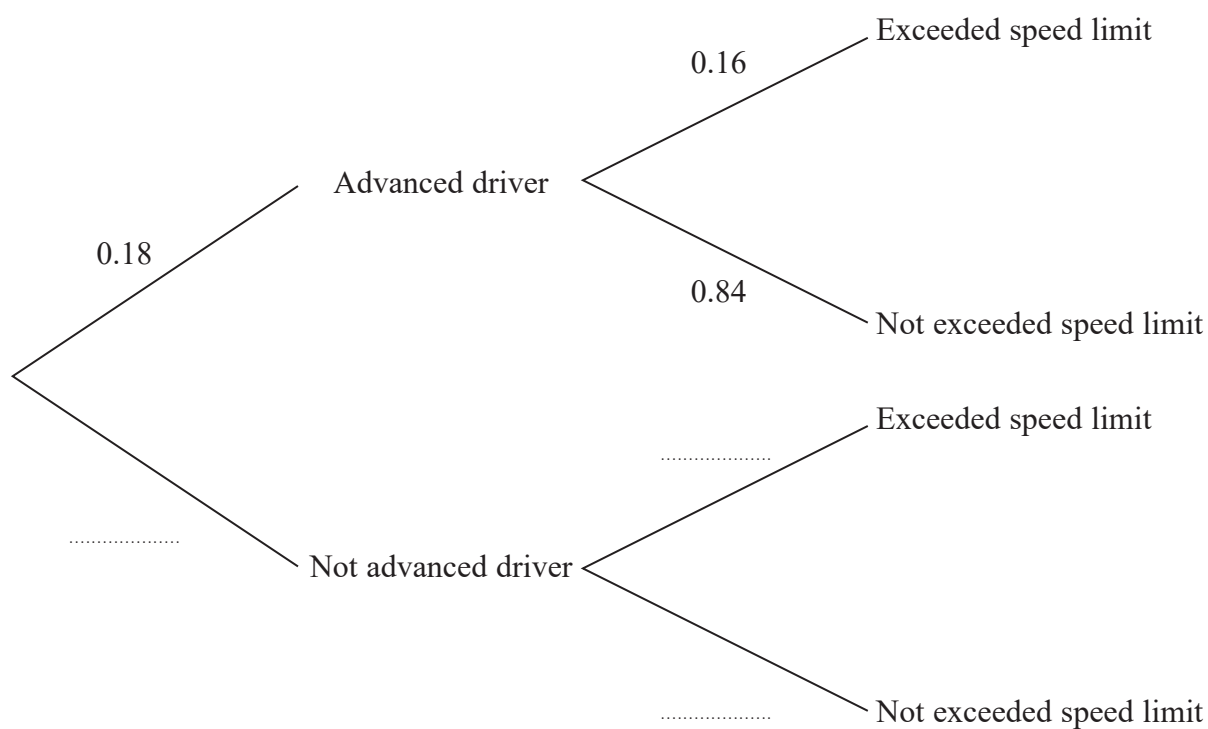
0.16

Exceeded speed limit

Advanced driver

0.18

0.84

Not exceeded speed limit

Exceeded speed limit

....................

....................

Not advanced driver

....................

Not exceeded speed limit